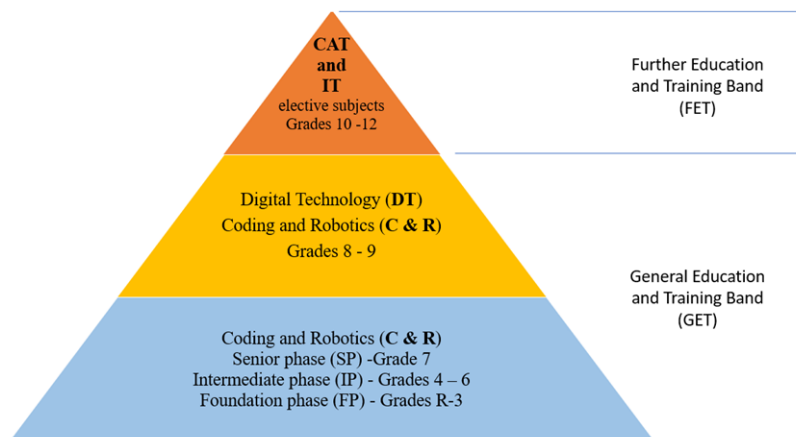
CAT
and
IT
elective subjects
Grades 10 -12

Further Education and Training Band (FET)

Digital Technology (DT)
Coding and Robotics (C & R)
Grades 8 - 9

General Education and Training Band (GET)

Coding and Robotics (C & R)
Senior phase (SP) -Grade 7
Intermediate phase (IP) - Grades 4 – 6
Foundation phase (FP) - Grades R-3